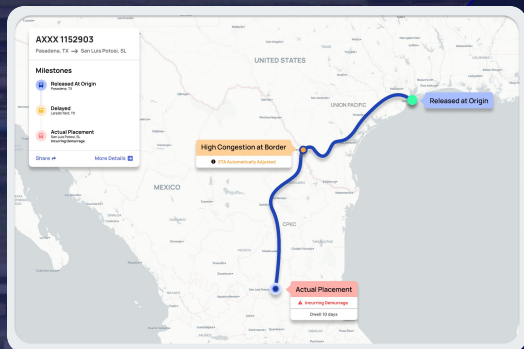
AXXX 1152903
Pasadena, TX → San Luis Potosi, SL

Milestones

Released At Origin
Pasadena, TX

Delayed
Laredo Yard, TX

Actual Placement
San Luis Potosi, SL
Incurring Demurrage

Share

More Details

UNITED STATES

UNION PACIFIC

Released at Origin

High Congestion at Border

ETA Automatically Adjusted

MEXICO

CPKC

Actual Placement

Incurring Demurrage

Dwell: 10 days